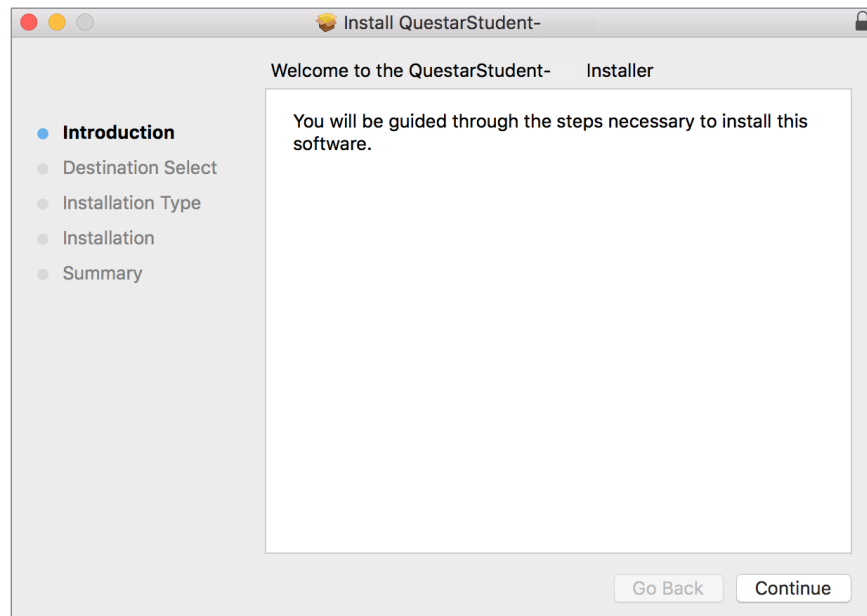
Install QuestarStudent-

Welcome to the QuestarStudent- Installer

Introduction
Destination Select
Installation Type
Installation
Summary

You will be guided through the steps necessary to install this software.

Go Back
Continue